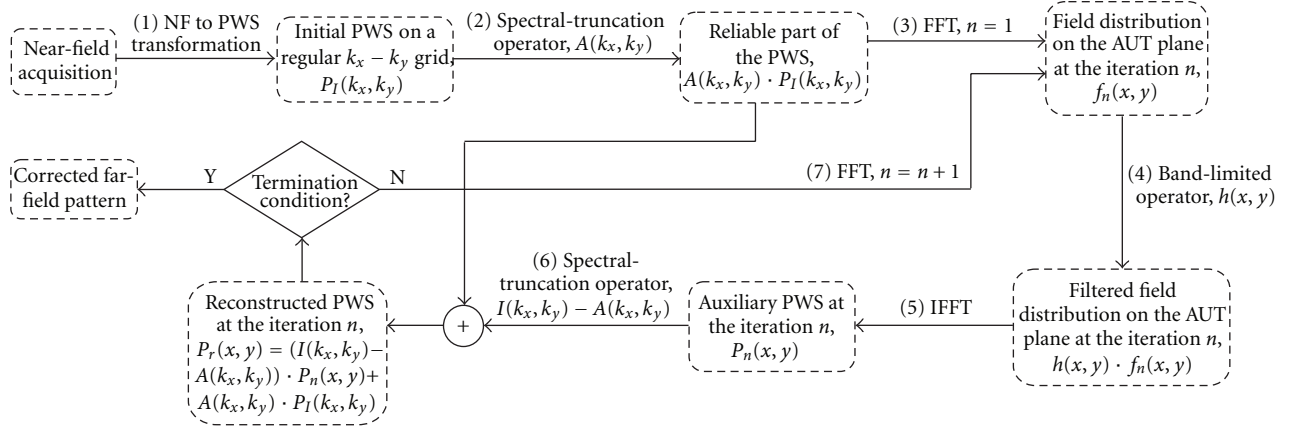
Near-field acquisition

(1) NF to PWS transformation

Initial PWS on a regular $k_x - k_y$ grid, $P_I(k_x, k_y)$

(2) Spectral-truncation operator, $A(k_x, k_y)$

Reliable part of the PWS, $A(k_x, k_y) \cdot P_I(k_x, k_y)$

(3) FFT, $n = 1$

Field distribution on the AUT plane at the iteration $n$, $f_n(x, y)$

Corrected far-field pattern

Y

Termination condition?

N

(7) FFT, $n = n + 1$

(4) Band-limited operator, $h(x, y)$

(6) Spectral-truncation operator, $I(k_x, k_y) - A(k_x, k_y)$

Reconstructed PWS at the iteration $n$, $P_r(x, y) = (I(k_x, k_y) - A(k_x, k_y)) \cdot P_n(x, y) + A(k_x, k_y) \cdot P_I(k_x, k_y)$

+

Auxiliary PWS at the iteration $n$, $P_n(x, y)$

(5) IFFT

Filtered field distribution on the AUT plane at the iteration $n$, $h(x, y) \cdot f_n(x, y)$